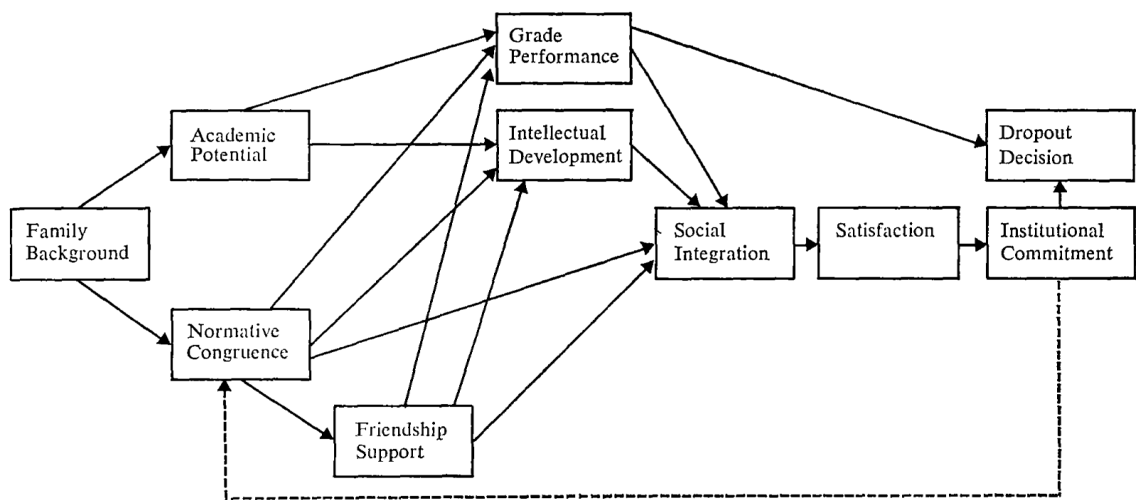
Grade Performance

Academic Potential

Intellectual Development

Dropout Decision

Family Background

Social Integration

Satisfaction

Institutional Commitment

Normative Congruence

Friendship Support